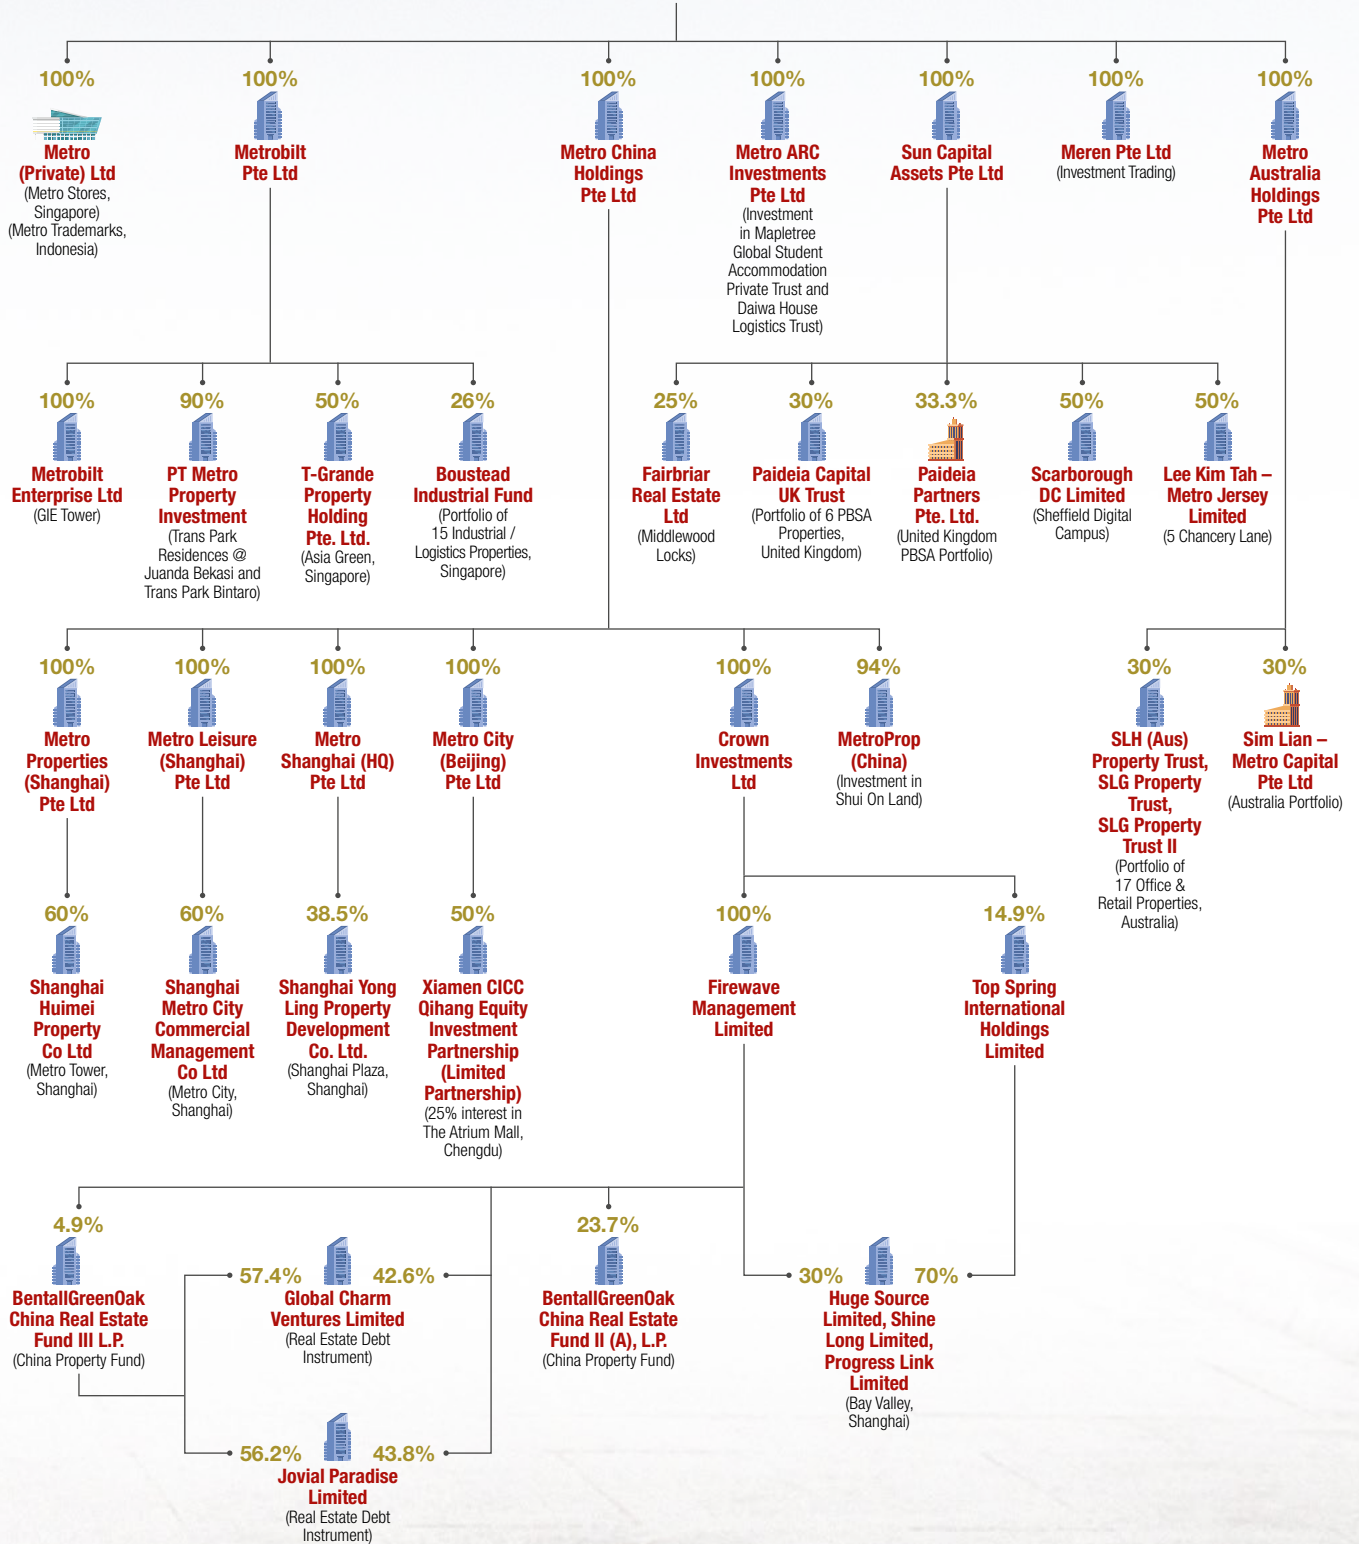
100%
Metro (Private) Ltd
(Metro Stores, Singapore)
(Metro Trademarks, Indonesia)

100%
Metrobilt Pte Ltd

100%
Metro China Holdings Pte Ltd

100%
Metro ARC Investments Pte Ltd
(Investment in Mapletree Global Student Accommodation Private Trust and Daiwa House Logistics Trust)

100%
Sun Capital Assets Pte Ltd

100%
Meren Pte Ltd
(Investment Trading)

100%
Metro Australia Holdings Pte Ltd

100%
Metrobilt Enterprise Ltd
(GIE Tower)

90%
PT Metro Property Investment
(Trans Park Residences @ Juanda Bekasi and Trans Park Bintaro)

50%
T-Grande Property Holding Pte. Ltd.
(Asia Green, Singapore)

26%
Boustead Industrial Fund
(Portfolio of 15 Industrial / Logistics Properties, Singapore)

25%
Fairbriar Real Estate Ltd
(Middlewood Locks)

30%
Paideia Capital UK Trust
(Portfolio of 6 PBSA Properties, United Kingdom)

33.3%
Paideia Partners Pte. Ltd.
(United Kingdom PBSA Portfolio)

50%
Scarborough DC Limited
(Sheffield Digital Campus)

50%
Lee Kim Tah – Metro Jersey Limited
(5 Chancery Lane)

100%
Metro Properties (Shanghai) Pte Ltd

100%
Metro Leisure (Shanghai) Pte Ltd

100%
Metro Shanghai (HQ) Pte Ltd

100%
Metro City (Beijing) Pte Ltd

100%
Crown Investments Ltd

94%
MetroProp (China)
(Investment in Shui On Land)

30%
SLH (Aus) Property Trust, SLG Property Trust, SLG Property Trust II
(Portfolio of 17 Office & Retail Properties, Australia)

30%
Sim Lian – Metro Capital Pte Ltd
(Australia Portfolio)

60%
Shanghai Huimei Property Co Ltd
(Metro Tower, Shanghai)

60%
Shanghai Metro City Commercial Management Co Ltd
(Metro City, Shanghai)

38.5%
Shanghai Yong Ling Property Development Co. Ltd.
(Shanghai Plaza, Shanghai)

50%
Xiamen CICC Qihang Equity Investment Partnership (Limited Partnership)
(25% interest in The Atrium Mall, Chengdu)

100%
Firewave Management Limited

14.9%
Top Spring International Holdings Limited

4.9%
BentallGreenOak China Real Estate Fund III L.P.
(China Property Fund)

57.4% 42.6%
Global Charm Ventures Limited
(Real Estate Debt Instrument)

23.7%
BentallGreenOak China Real Estate Fund II (A), L.P.
(China Property Fund)

30% 70%
Huge Source Limited, Shine Long Limited, Progress Link Limited
(Bay Valley, Shanghai)

56.2% 43.8%
Jovial Paradise Limited
(Real Estate Debt Instrument)